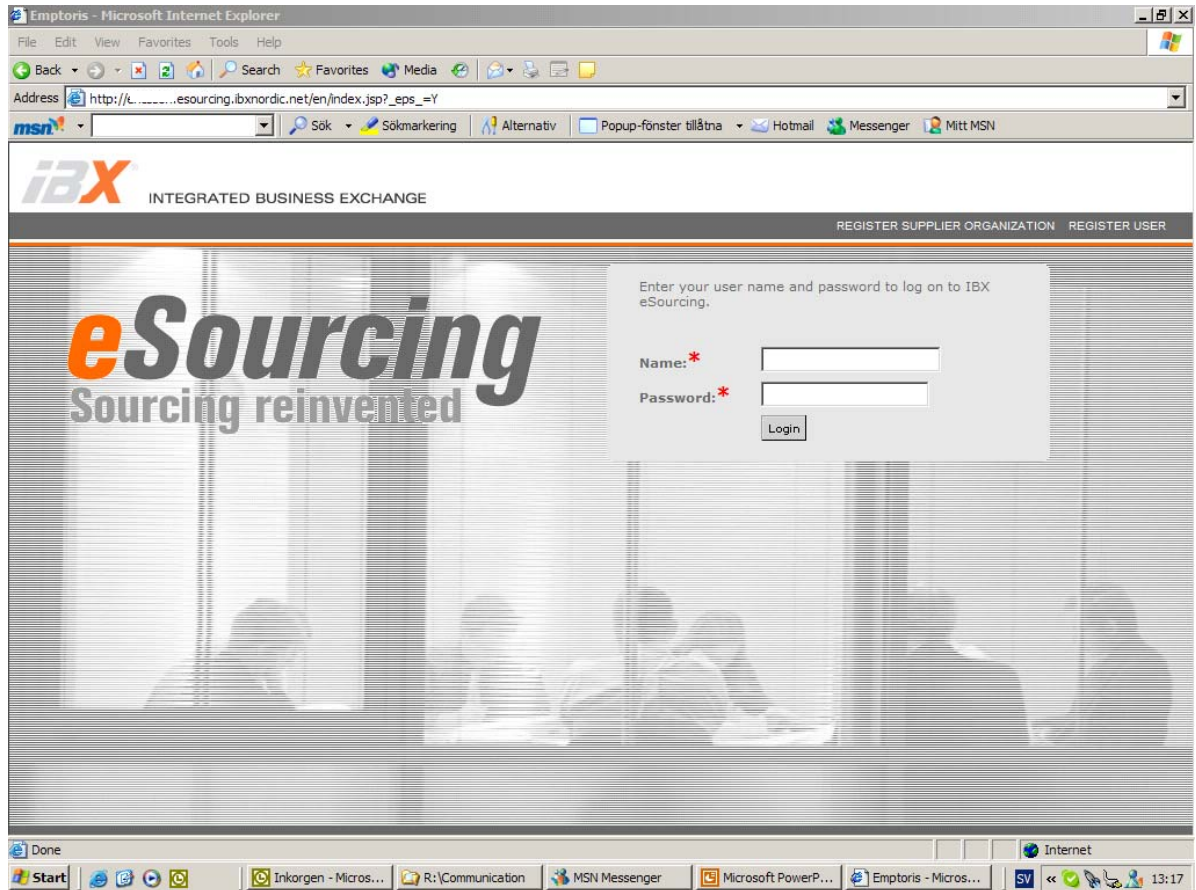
Emptoris - Microsoft Internet Explorer

File Edit View Favorites Tools Help

Back Search Favorites Media

Address http://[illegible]esourcing.ibxnordic.net/en/index.jsp?_eps_=Y

msn Sök Sökmarkering Alternativ Popup-fönster tillåtna Hotmail Messenger Mitt MSN

iBX INTEGRATED BUSINESS EXCHANGE

REGISTER SUPPLIER ORGANIZATION REGISTER USER

eSourcing
Sourcing reinvented

Enter your user name and password to log on to IBX eSourcing.

Name:*

Password:*

Login

Done

Internet

Start Inkorgen - Micros... R:\Communication MSN Messenger Microsoft PowerP... Emptoris - Micros... SV 13:17